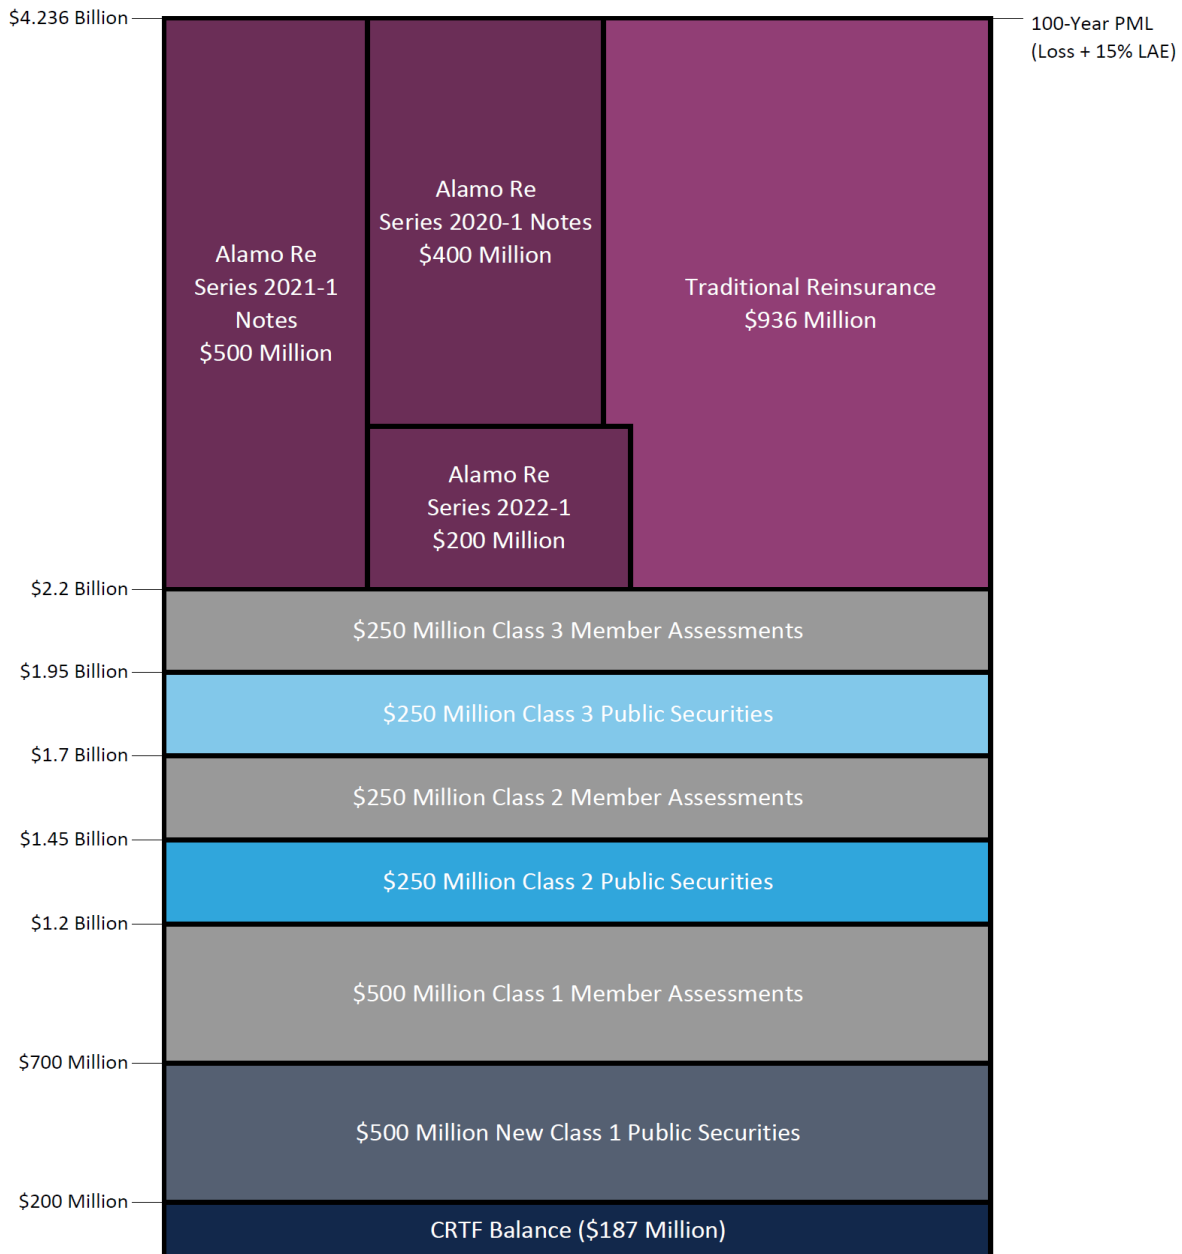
$4.236 Billion

100-Year PML (Loss + 15% LAE)

Alamo Re Series 2021-1 Notes $500 Million

Alamo Re Series 2020-1 Notes $400 Million

Traditional Reinsurance $936 Million

Alamo Re Series 2022-1 $200 Million

$2.2 Billion

$250 Million Class 3 Member Assessments

$1.95 Billion

$250 Million Class 3 Public Securities

$1.7 Billion

$250 Million Class 2 Member Assessments

$1.45 Billion

$250 Million Class 2 Public Securities

$1.2 Billion

$500 Million Class 1 Member Assessments

$700 Million

$500 Million New Class 1 Public Securities

$200 Million

CRTF Balance ($187 Million)